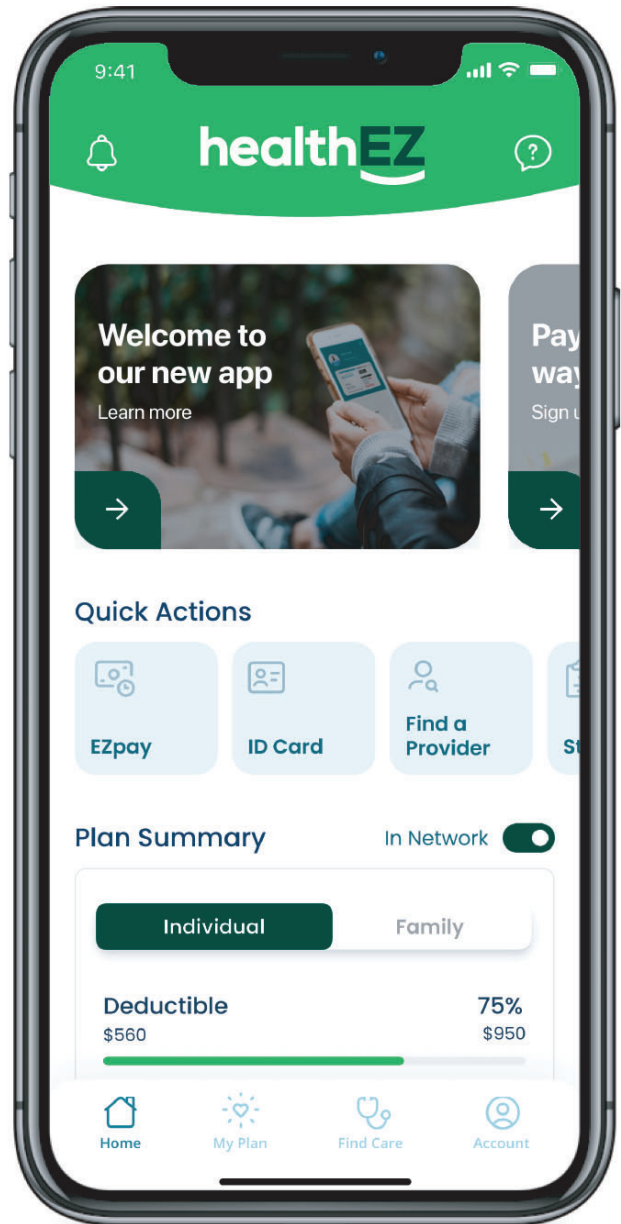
9:41

healthEZ

Welcome to our new app
Learn more

Pay
way
Sign u

Quick Actions

EZpay

ID Card

Find a Provider

St

Plan Summary

In Network

Individual

Family

Deductible
$560

75%
$950

Home

My Plan

Find Care

Account